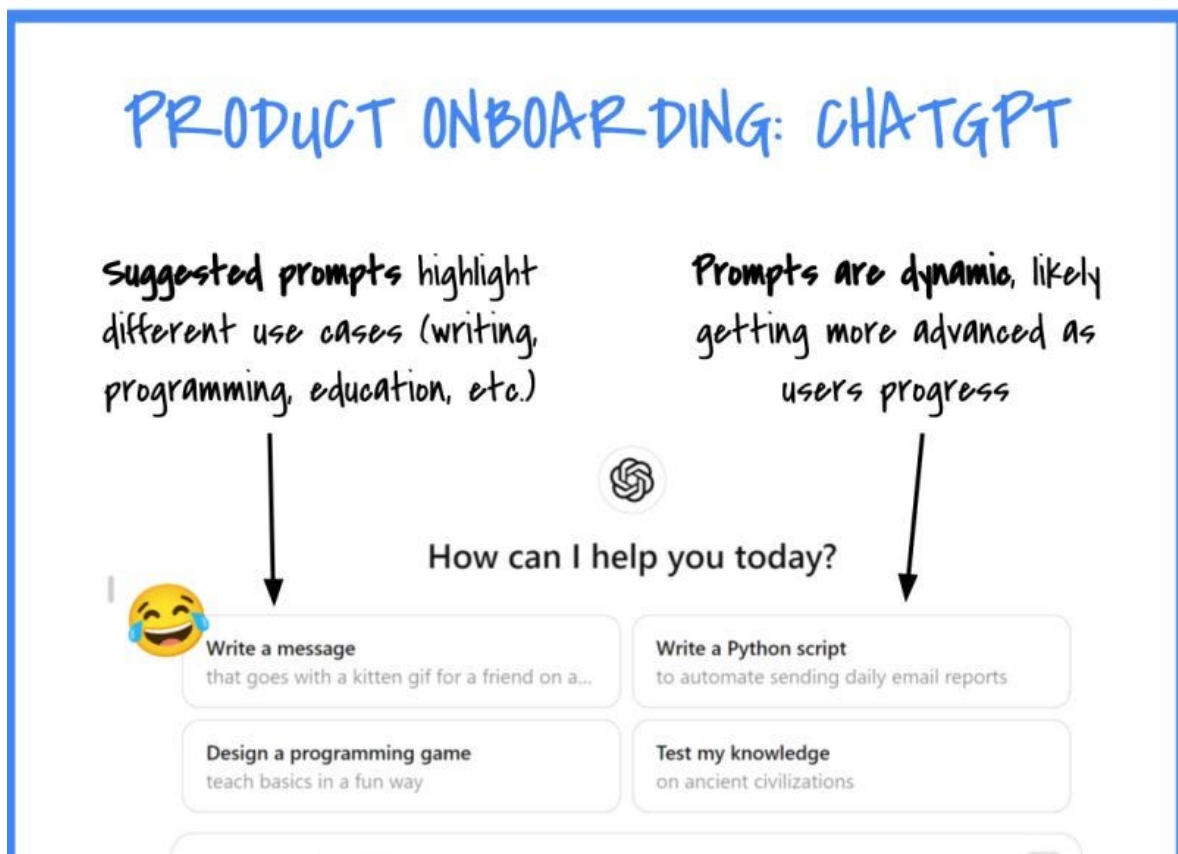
PRODUCT ONBOARDING: CHATGPT

Suggested prompts highlight different use cases (writing, programming, education, etc.)

Prompts are dynamic, likely getting more advanced as users progress

How can I help you today?

Write a message
that goes with a kitten gif for a friend on a...

Write a Python script
to automate sending daily email reports

Design a programming game
teach basics in a fun way

Test my knowledge
on ancient civilizations